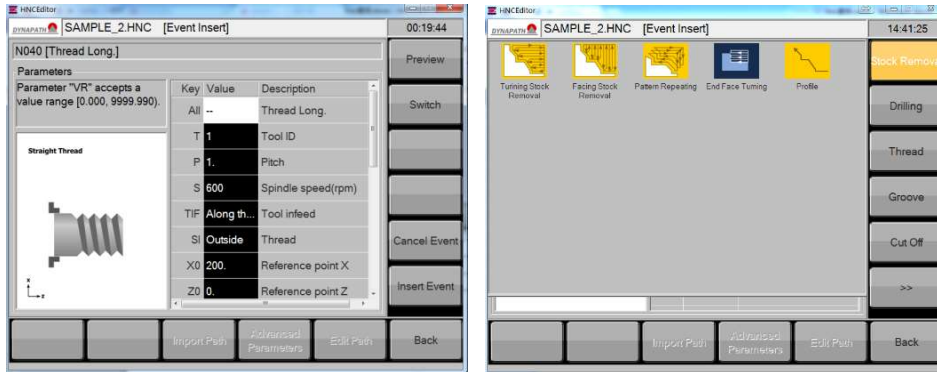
HNCEditor

DYNAPATH SAMPLE_2.HNC [Event Insert] 00:19:44

N040 [Thread Long.]

Parameters

Parameter "VR" accepts a value range [0.000, 9999.990).

Straight Thread

x
z

| Key | Value | Description |
|---|---|---|
| All | -- | Thread Long. |
| T | 1 | Tool ID |
| P | 1. | Pitch |
| S | 600 | Spindle speed(rpm) |
| TIF | Along th... | Tool infeed |
| SI | Outside | Thread |
| X0 | 200. | Reference point X |
| Z0 | 0. | Reference point Z |

Preview
Switch
Cancel Event
Insert Event

Import Path
Advanced Parameters
Edit Path
Back

HNCEditor

DYNAPATH SAMPLE_2.HNC [Event Insert] 14:41:25

Turning Stock Removal
Facing Stock Removal
Pattern Repeating
End Face Turning
Profile

Stock Remova
Drilling
Thread
Groove
Cut Off
>>

Import Path
Advanced Parameters
Edit Path
Back